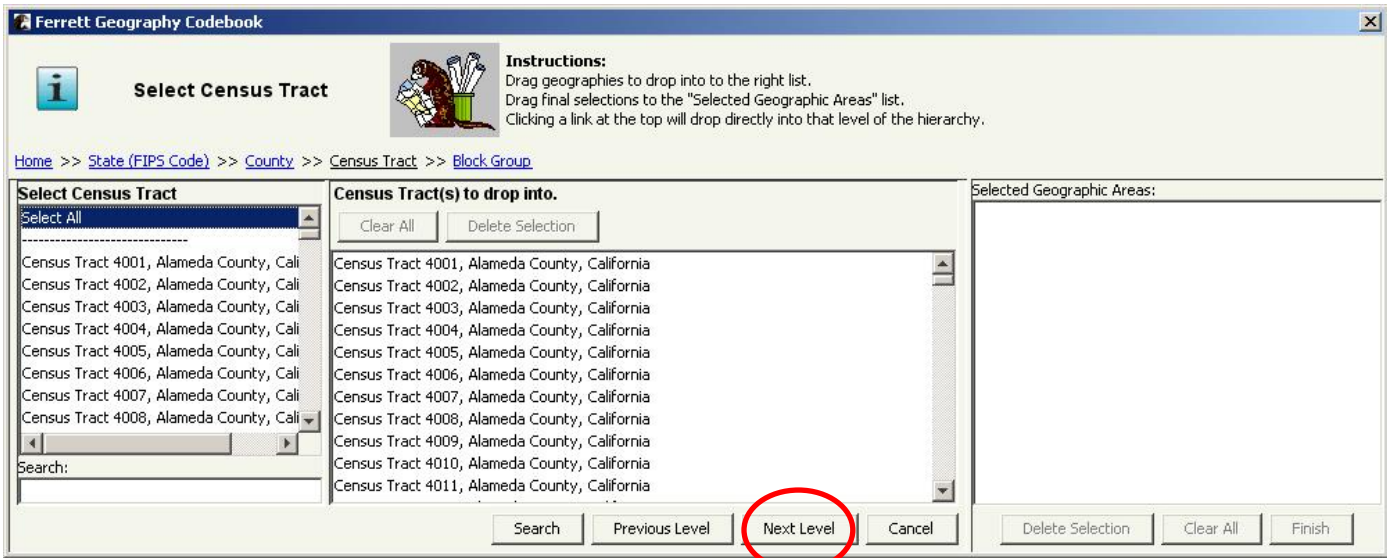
Ferrett Geography Codebook

Select Census Tract

Instructions:
Drag geographies to drop into to the right list.
Drag final selections to the "Selected Geographic Areas" list.
Clicking a link at the top will drop directly into that level of the hierarchy.

Home >> State (FIPS Code) >> County >> Census Tract >> Block Group

Select Census Tract
Select All
-----------------------------
Census Tract 4001, Alameda County, Cali
Census Tract 4002, Alameda County, Cali
Census Tract 4003, Alameda County, Cali
Census Tract 4004, Alameda County, Cali
Census Tract 4005, Alameda County, Cali
Census Tract 4006, Alameda County, Cali
Census Tract 4007, Alameda County, Cali
Census Tract 4008, Alameda County, Cali
Search:

Census Tract(s) to drop into.
Clear All
Delete Selection
Census Tract 4001, Alameda County, California
Census Tract 4002, Alameda County, California
Census Tract 4003, Alameda County, California
Census Tract 4004, Alameda County, California
Census Tract 4005, Alameda County, California
Census Tract 4006, Alameda County, California
Census Tract 4007, Alameda County, California
Census Tract 4008, Alameda County, California
Census Tract 4009, Alameda County, California
Census Tract 4010, Alameda County, California
Census Tract 4011, Alameda County, California

Selected Geographic Areas:

Search
Previous Level
Next Level
Cancel
Delete Selection
Clear All
Finish